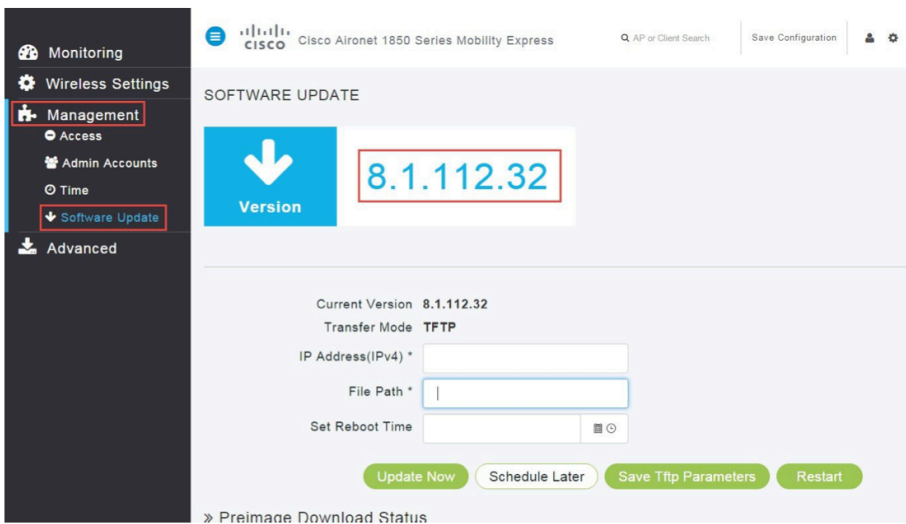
Monitoring
Wireless Settings
Management
Access
Admin Accounts
Time
Software Update
Advanced

cisco Cisco Aironet 1850 Series Mobility Express
AP or Client Search
Save Configuration

SOFTWARE UPDATE

Version
8.1.112.32

Current Version 8.1.112.32
Transfer Mode TFTP
IP Address(IPv4) *
File Path *
Set Reboot Time

Update Now
Schedule Later
Save Tftp Parameters
Restart

» Preimage Download Status